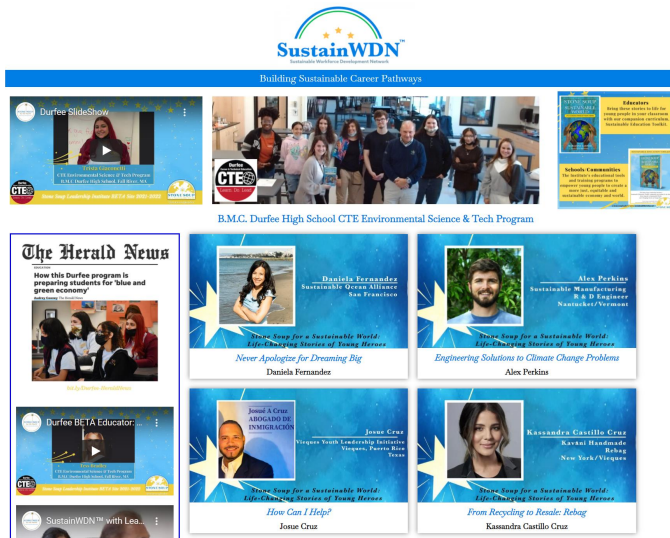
SustainWDN™
Sustainable Workforce Development Network

Building Sustainable Career Pathways

Durfee SlideShow
Trista Giaconelli
CTE Environmental Science & Tech Program
B.M.C. Durfee High School, Fall River, MA
Stone Soup Leadership Institute BETA Site 2021-2022

Durfee CTE

Educators
Bring these stories to life for young people in your classroom with our companion curriculum, Sustainable Education Toolkit.

Schools-Communities
The Institute's educational tools and training programs to empower young people to create a more just, equitable and sustainable economy and world.

B.M.C. Durfee High School CTE Environmental Science & Tech Program

The Herald News
How this Durfee program is preparing students for 'blue and green economy'
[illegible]

Durfee BETA Educator: ...
CTE Environmental Science & Tech Program
B.M.C. Durfee High School, Fall River, MA
Stone Soup Leadership Institute BETA Site 2021-2022

SustainWDN™ with Lea...

Daniela Fernandez
Sustainable Ocean Alliance
San Francisco
Stone Soup for a Sustainable World:
Life-Changing Stories of Young Heroes
Never Apologize for Dreaming Big
Daniela Fernandez

Alex Perkins
Sustainable Manufacturing
R & D Engineer
Nantucket/Vermont
Stone Soup for a Sustainable World:
Life-Changing Stories of Young Heroes
Engineering Solutions to Climate Change Problems
Alex Perkins

Josué A Cruz
ABOGADO DE INMIGRACIÓN
Josue Cruz
Vieques Youth Leadership Initiative
Vieques, Puerto Rico
Texas
Stone Soup for a Sustainable World:
Life-Changing Stories of Young Heroes
How Can I Help?
Josue Cruz

Kassandra Castillo Cruz
Kavuni Handmade
Rebag
New York/Vieques
Stone Soup for a Sustainable World:
Life-Changing Stories of Young Heroes
From Recycling to Resale: Rebag
Kassandra Castillo Cruz